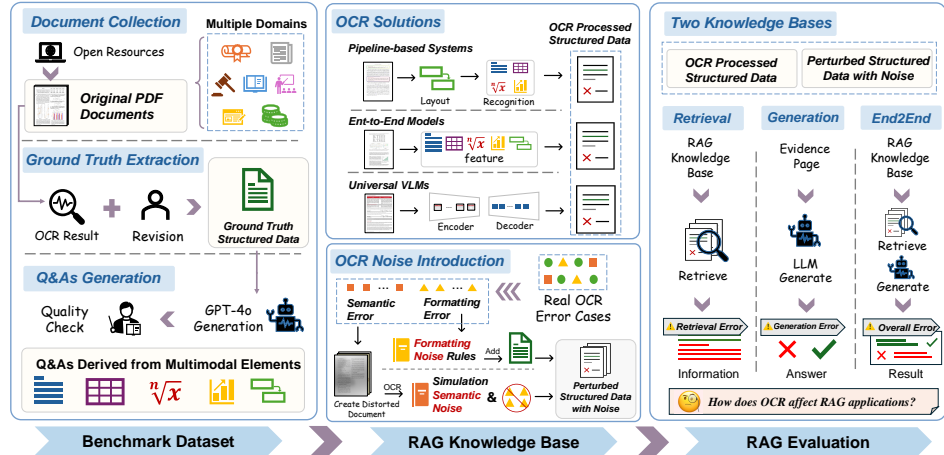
Document Collection

Multiple Domains

Open Resources

Original PDF Documents

Ground Truth Extraction

OCR Result

Revision

Ground Truth Structured Data

Q&As Generation

Quality Check

GPT-4o Generation

Q&As Derived from Multimodal Elements

$\sqrt[n]{x}$

OCR Solutions

OCR Processed Structured Data

Pipeline-based Systems

Layout

$\sqrt{x}$

Recognition

Ent-to-End Models

$\sqrt[n]{x}$

feature

Universal VLMs

Encoder

Decoder

OCR Noise Introduction

Semantic Error

Formatting Error

Real OCR Error Cases

Formatting Noise Rules

Add

Create Distorted Document

OCR

Simulation Semantic Noise

&

Perturbed Structured Data with Noise

Two Knowledge Bases

OCR Processed Structured Data

Perturbed Structured Data with Noise

Retrieval

Generation

End2End

RAG Knowledge Base

Evidence Page

RAG Knowledge Base

Retrieve

LLM Generate

Retrieve

Generate

Retrieval Error

Generation Error

Overall Error

Information

Answer

Result

How does OCR affect RAG applications?

Benchmark Dataset

RAG Knowledge Base

RAG Evaluation